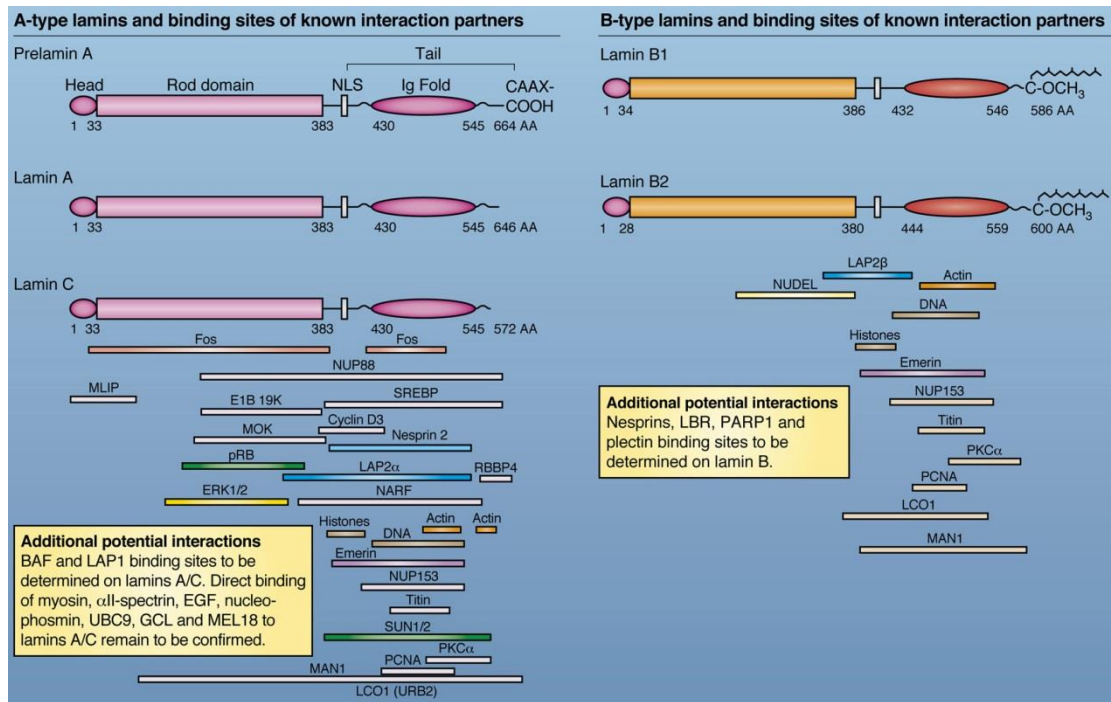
A-type lamins and binding sites of known interaction partners

Prelamin A

Tail

Head Rod domain NLS Ig Fold CAAX-COOH

1 33 383 430 545 664 AA

Lamin A

1 33 383 430 545 646 AA

Lamin C

1 33 383 430 545 572 AA

Fos
Fos
NUP88
MLIP
E1B 19K
SREBP
Cyclin D3
MOK
Nesprin 2
pRB
LAP2$\alpha$
RBBP4
ERK1/2
NARF
Histones
DNA
Actin
Actin
Emerin
NUP153
Titin
SUN1/2
PKC$\alpha$
PCNA
MAN1
LCO1 (URB2)

Additional potential interactions
BAF and LAP1 binding sites to be determined on lamins A/C. Direct binding of myosin, $\alpha$II-spectrin, EGF, nucleophosmin, UBC9, GCL and MEL18 to lamins A/C remain to be confirmed.

B-type lamins and binding sites of known interaction partners

Lamin B1

1 34 386 432 546 586 AA

C-OCH$_3$

Lamin B2

1 28 380 444 559 600 AA

C-OCH$_3$

LAP2$\beta$
Actin
NUDEL
DNA
Histones
Emerin
NUP153
Titin
PKC$\alpha$
PCNA
LCO1
MAN1

Additional potential interactions
Nesprins, LBR, PARP1 and plectin binding sites to be determined on lamin B.